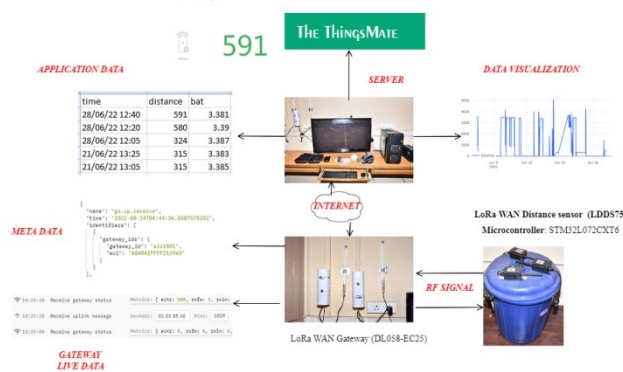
591

THE THINGSMATE

APPLICATION DATA

SERVER

DATA VISUALIZATION

| time | distance | bat |
|---|---|---|
| 28/06/22 12:40 | 591 | 3.381 |
| 28/06/22 12:20 | 580 | 3.39 |
| 28/06/22 12:05 | 324 | 3.387 |
| 21/06/22 13:25 | 315 | 3.383 |
| 21/06/22 13:05 | 315 | 3.385 |

INTERNET

LoRa WAN Distance sensor (LDDS75

Microcontroller: STM32L072CXT6

META DATA

"name": "gs.up.receive",
"time": "2022-06-24T04:44:36.068707020Z",
"identifiers": [
{
"gateway_ids": {
"gateway_id": "eic1001",
"eui": "A84041FFFF215965"
}
}
],

RF SIGNAL

10:25:00 Receive gateway status Metrics: { ackr: 100, txok: 1, rxin: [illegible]

10:25:00 Receive uplink message DevAddr: 01 02 03 40 FCnt: 1029

10:25:00 Receive gateway status Metrics: { ackr: 0, txok: 0, rxin: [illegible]

LoRa WAN Gateway (DL058-EC25)

GATEWAY LIVE DATA